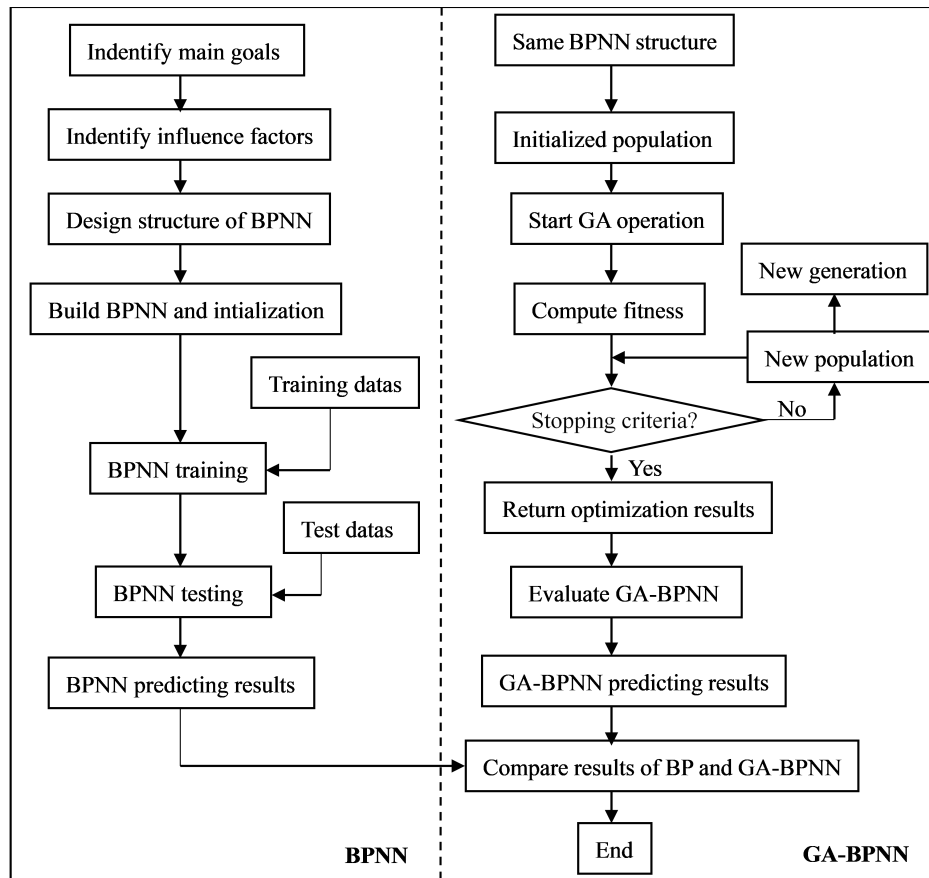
Indentify main goals

Indentify influence factors

Design structure of BPNN

Build BPNN and intialization

Training datas

BPNN training

Test datas

BPNN testing

BPNN predicting results

BPNN

Same BPNN structure

Initialized population

Start GA operation

New generation

Compute fitness

New population

Stopping criteria?

No

Yes

Return optimization results

Evaluate GA-BPNN

GA-BPNN predicting results

Compare results of BP and GA-BPNN

End

GA-BPNN